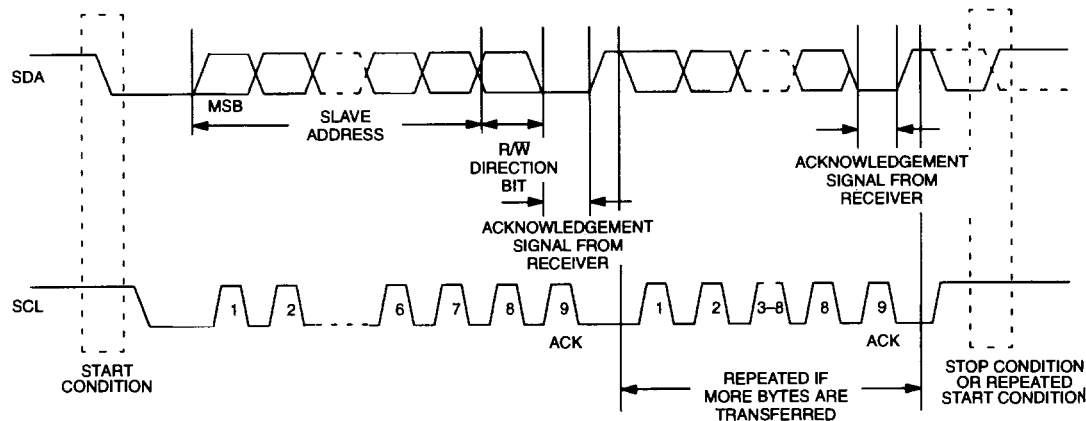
SDA

MSB

SLAVE ADDRESS

$R/\overline{W}$ DIRECTION BIT

ACKNOWLEDGEMENT SIGNAL FROM RECEIVER

ACKNOWLEDGEMENT SIGNAL FROM RECEIVER

SCL

1 2 6 7 8 9

ACK

1 2 3–8 8 9

ACK

START CONDITION

REPEATED IF MORE BYTES ARE TRANSFERRED

STOP CONDITION OR REPEATED START CONDITION